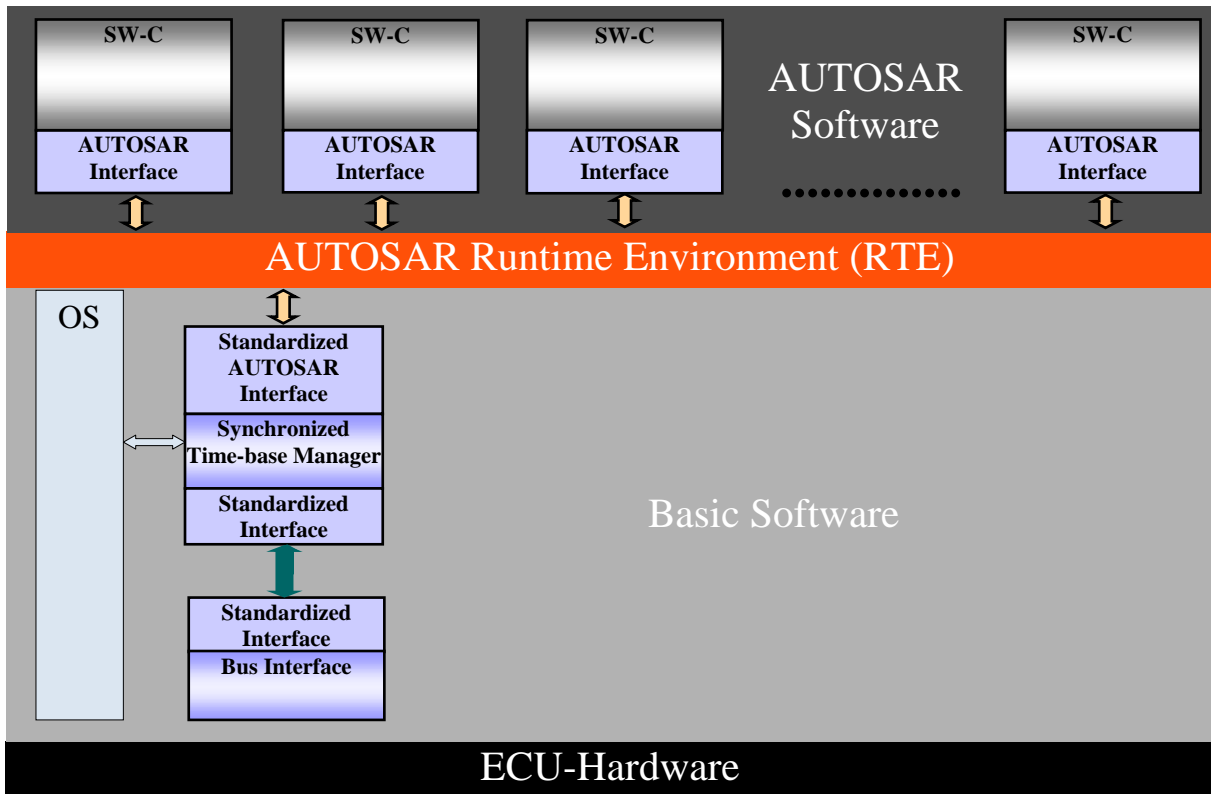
SW-C

AUTOSAR Interface

SW-C

AUTOSAR Interface

SW-C

AUTOSAR Interface

AUTOSAR Software

SW-C

AUTOSAR Interface

AUTOSAR Runtime Environment (RTE)

OS

Standardized AUTOSAR Interface

Synchronized Time-base Manager

Standardized Interface

Basic Software

Standardized Interface

Bus Interface

ECU-Hardware